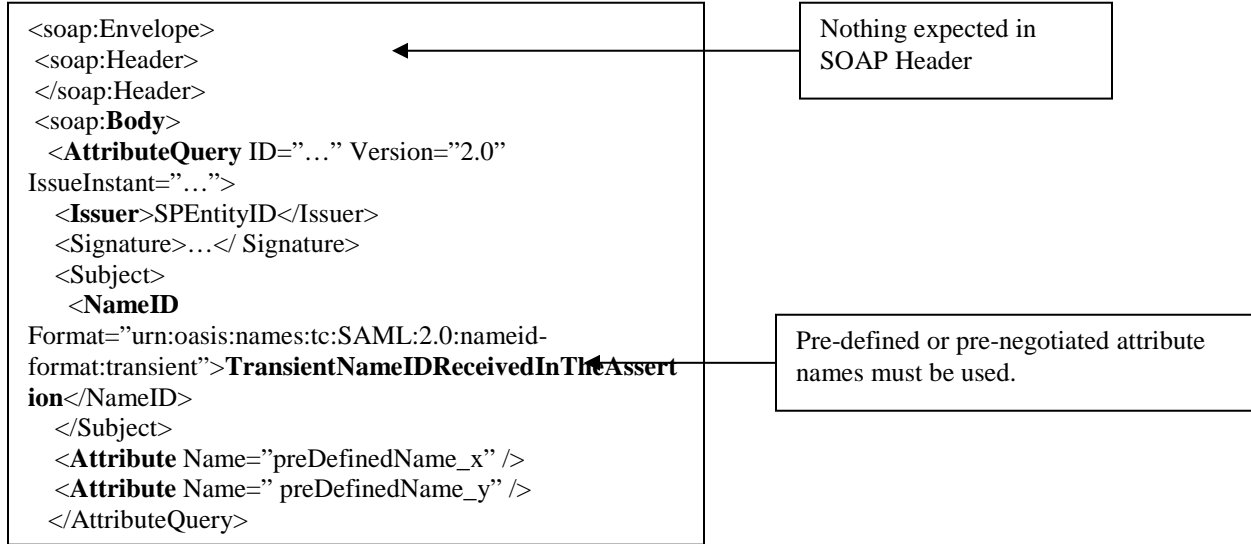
<soap:Envelope>
<soap:Header>
</soap:Header>
<soap:Body>
<AttributeQuery ID="…" Version="2.0" IssueInstant="…">
<Issuer>SPEntityID</Issuer>
<Signature>…</ Signature>
<Subject>
<NameID Format="urn:oasis:names:tc:SAML:2.0:nameid-format:transient">TransientNameIDReceivedInTheAssertion</NameID>
</Subject>
<Attribute Name="preDefinedName_x" />
<Attribute Name=" preDefinedName_y" />
</AttributeQuery>

Nothing expected in SOAP Header

Pre-defined or pre-negotiated attribute names must be used.